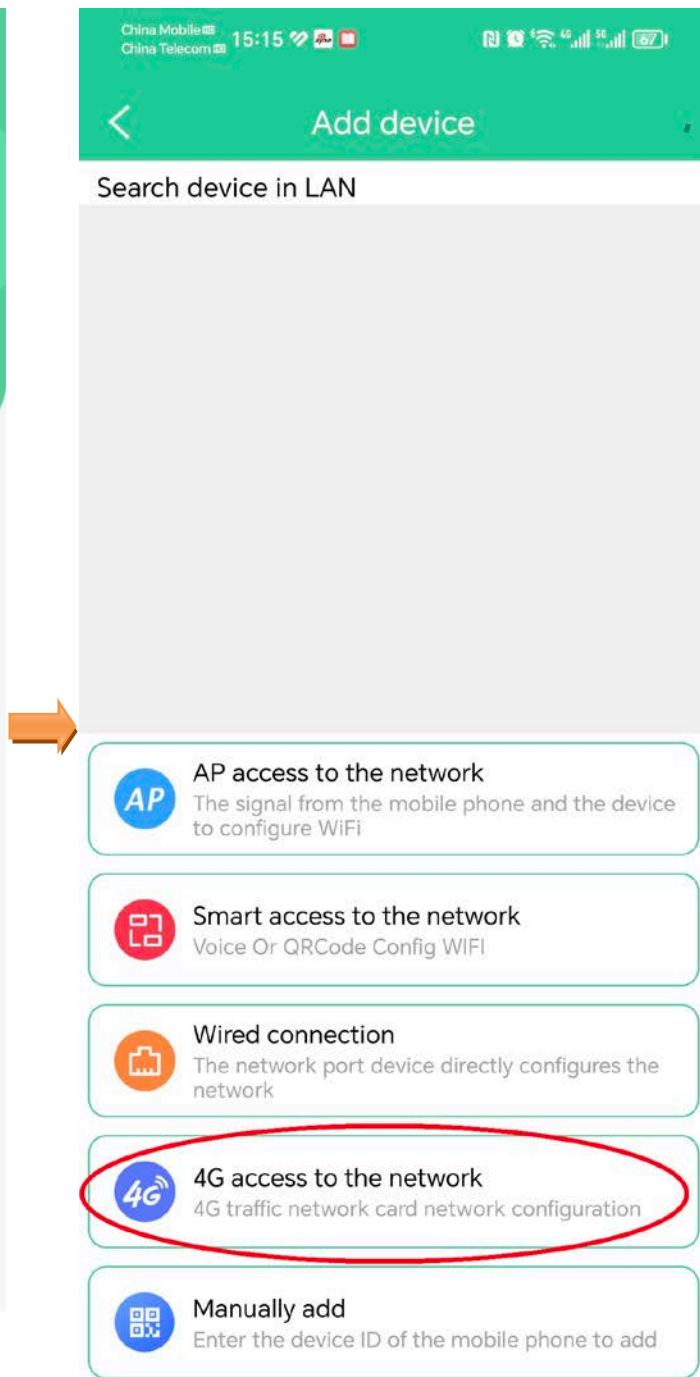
China Mobile
China Telecom
15:15

67

Add device

Search device in LAN

AP
AP access to the network
The signal from the mobile phone and the device to configure WiFi

Smart access to the network
Voice Or QRCode Config WIFI

Wired connection
The network port device directly configures the network

4G
4G access to the network
4G traffic network card network configuration

Manually add
Enter the device ID of the mobile phone to add